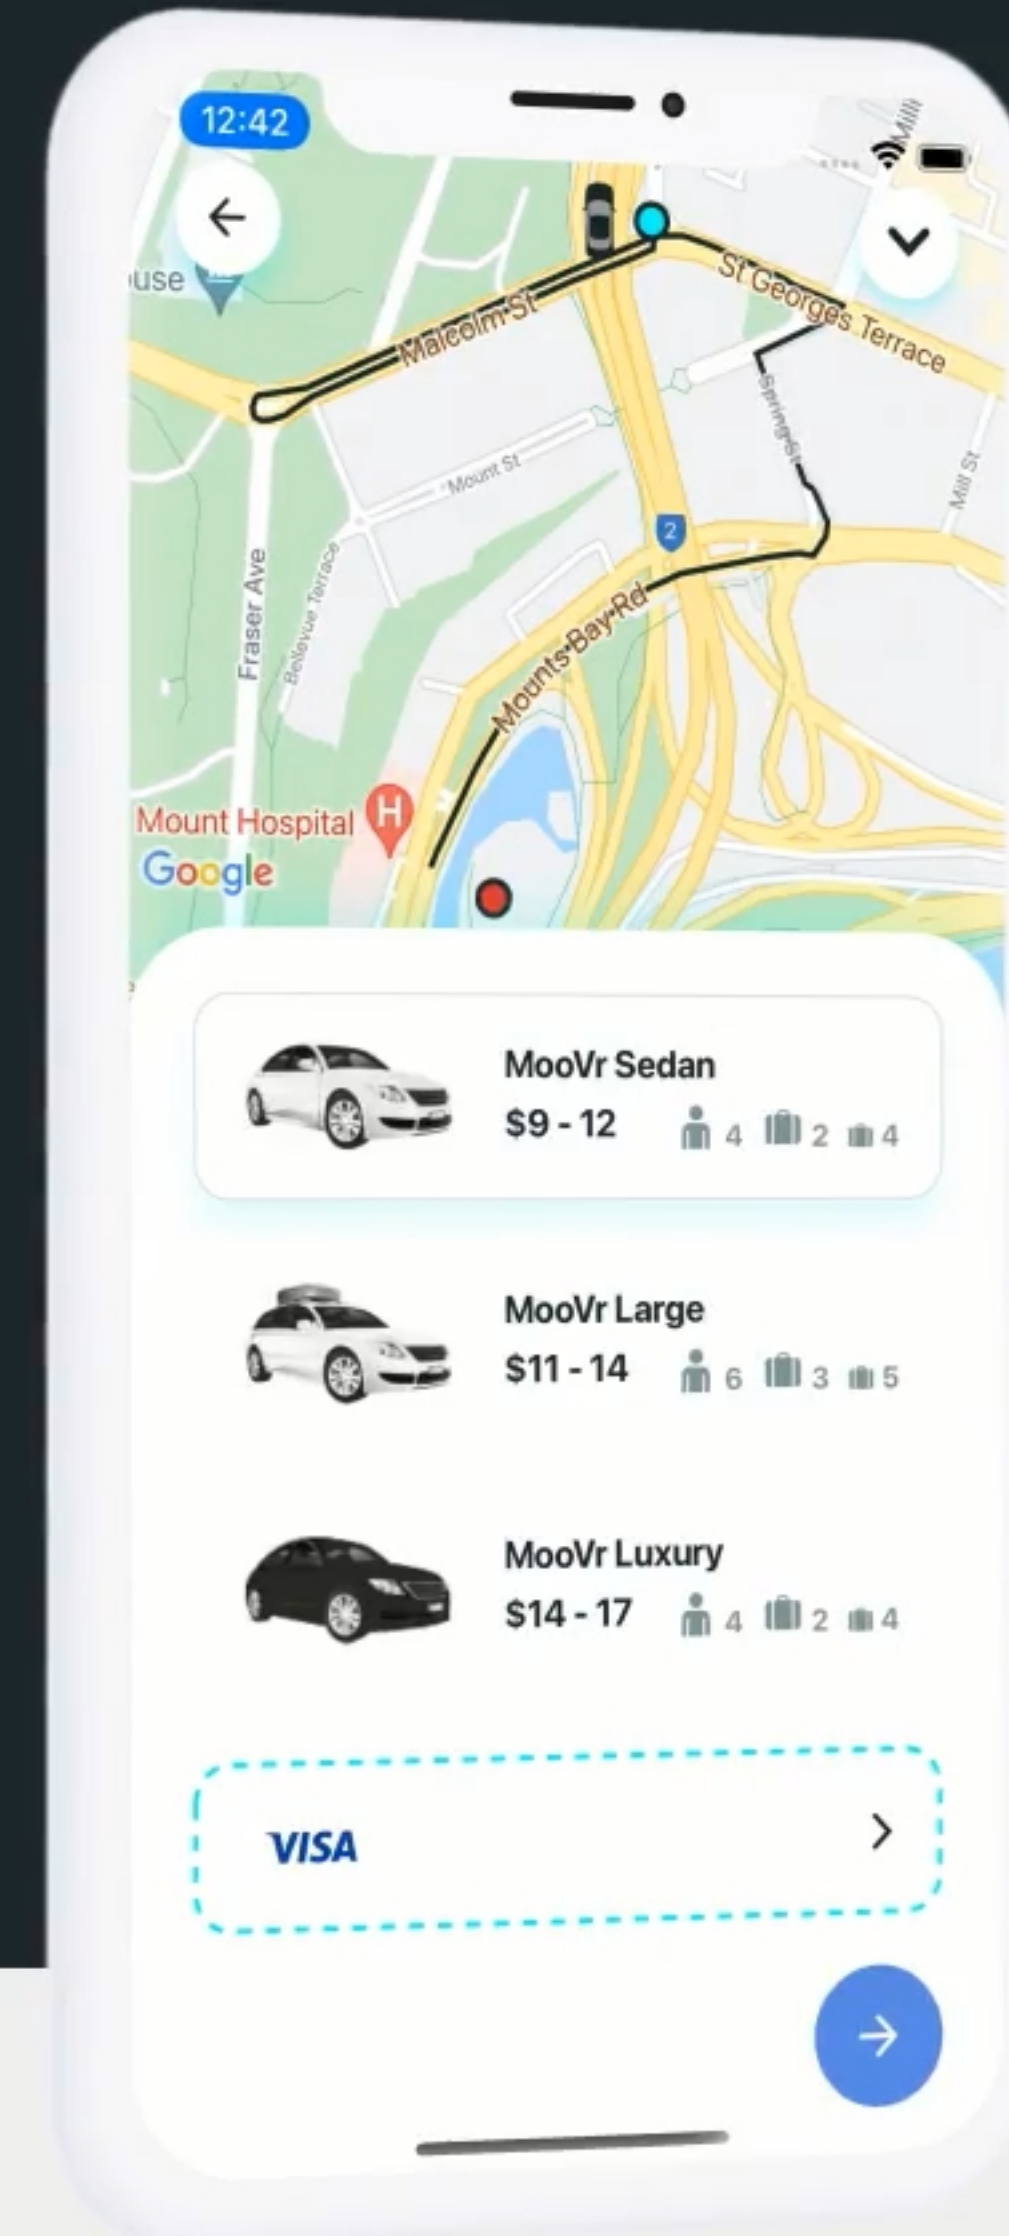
12:42

use

Malcolm St

St Georges Terrace

Spring St

Mill St

Mount St

2

Fraser Ave

Bellevue Terrace

Mounts Bay Rd

Mount Hospital

Google

MooVr Sedan
$9 - 12 4 2 4

MooVr Large
$11 - 14 6 3 5

MooVr Luxury
$14 - 17 4 2 4

VISA